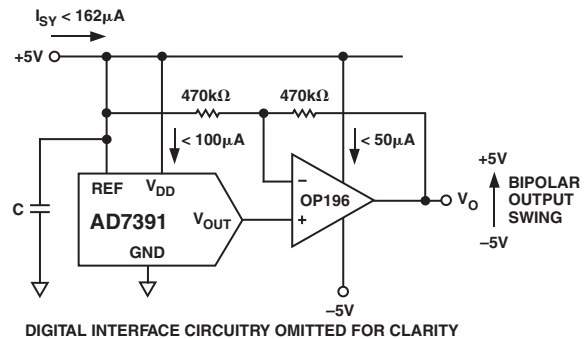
$I_{SY}$ < 162$\mu$A

+5V

470k$\Omega$

470k$\Omega$

< 100$\mu$A

< 50$\mu$A

REF

$V_{DD}$

AD7391

$V_{OUT}$

GND

C

–

+

OP196

$V_O$

+5V

–5V

BIPOLAR OUTPUT SWING

–5V

DIGITAL INTERFACE CIRCUITRY OMITTED FOR CLARITY